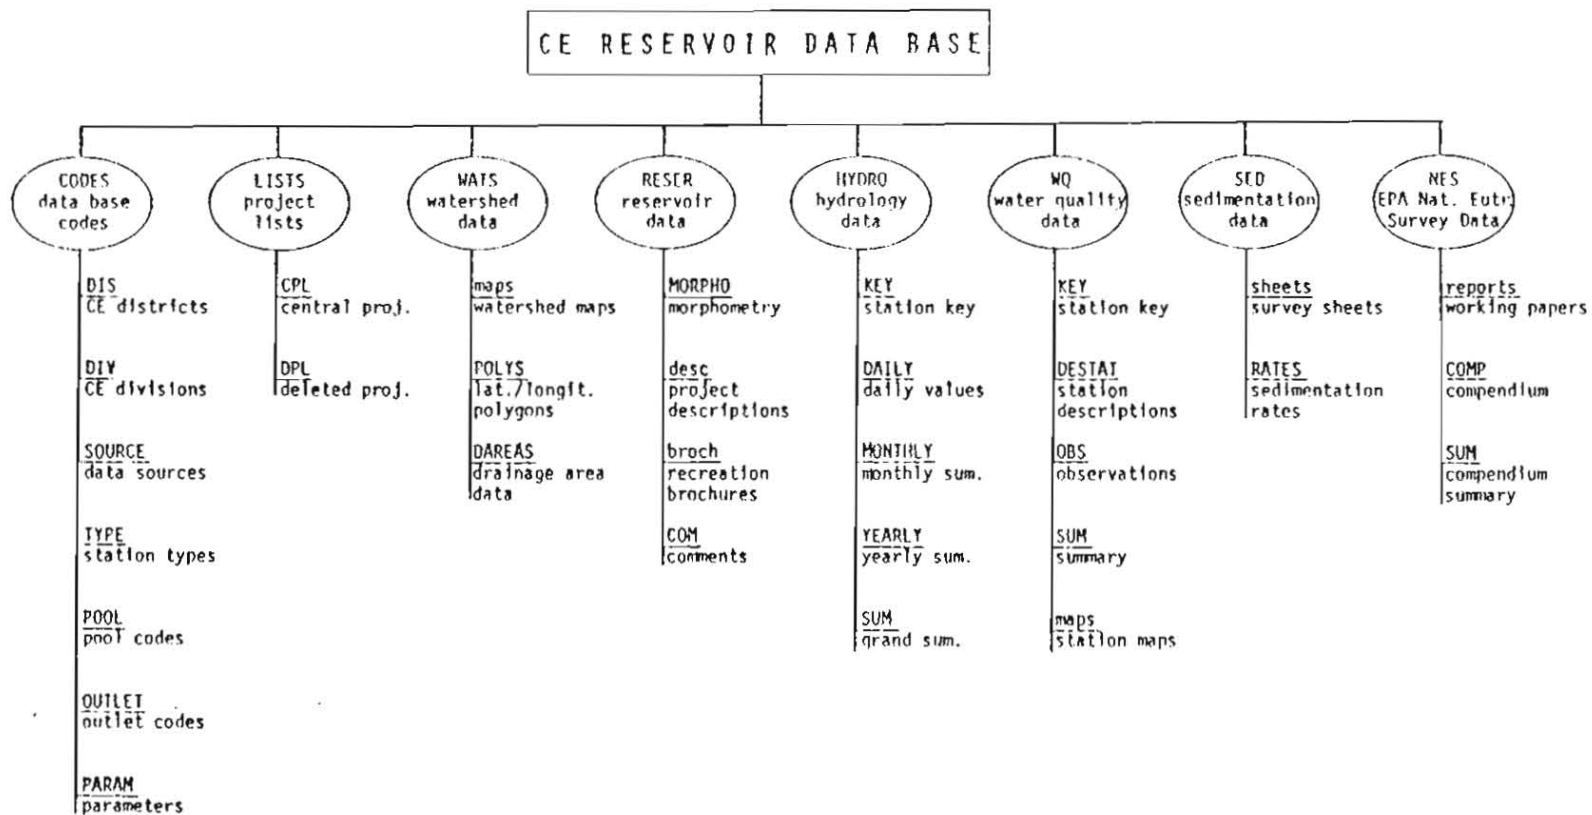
CE RESERVOIR DATA BASE

CODES data base codes

DIS
CE districts

DIV
CE divisions

SOURCE
data sources

TYPE
station types

POOL
pool codes

OUTLET
outlet codes

PARAM
parameters

LISTS project lists

CPL
central proj.

DPL
deleted proj.

WATS watershed data

maps
watershed maps

POLYS
lat./longit. polygons

DAREAS
drainage area data

RESER reservoir data

MORPHO
morphometry

desc
project descriptions

broch
recreation brochures

COM
comments

HYDRO hydrology data

KEY
station key

DAILY
daily values

MONTHLY
monthly sum.

YEARLY
yearly sum.

SUM
grand sum.

WQ water quality data

KEY
station key

DESTAT
station descriptions

OBS
observations

SUM
summary

maps
station maps

SED sedimentation data

sheets
survey sheets

RATES
sedimentation rates

NES EPA Nat. Eutr Survey Data

reports
working papers

COMP
compendium

SUM
compendium summary